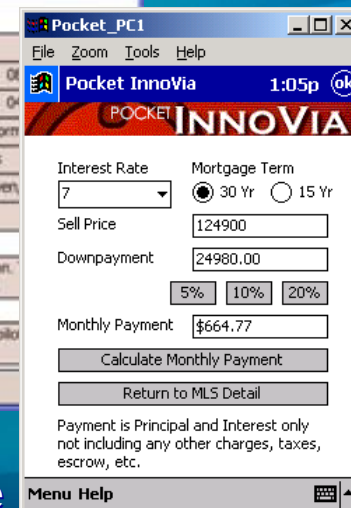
Pocket_PC1

File Zoom Tools Help

Pocket InnoVia 1:05p ok

POCKET INNOVIA

Interest Rate
7

Mortgage Term
30 Yr
15 Yr

Sell Price
124900

Downpayment
24980.00

5%
10%
20%

Monthly Payment
$664.77

Calculate Monthly Payment

Return to MLS Detail

Payment is Principal and Interest only not including any other charges, taxes, escrow, etc.

Menu Help